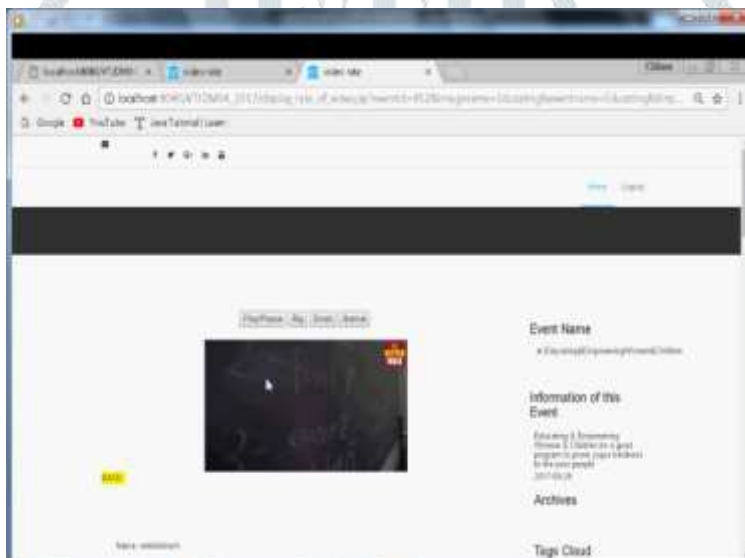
localhost:8080/VTJDM0 ×
video site ×
video site ×
Clikee
localhost:8080/VTJDM04_2017/display_role_of_video.jsp?eventId=452&imgname=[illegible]
Google YouTube Java Tutorial Learn
Home Logout
Play/Pause Big Small Normal
Event Name
Educating&EmpoweringWomen&Children
Information of this Event
Educating & Empowering Women & Children is a great program to prove your kindness to the poor people
2017-09-26
Archives
Tags Cloud
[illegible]
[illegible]